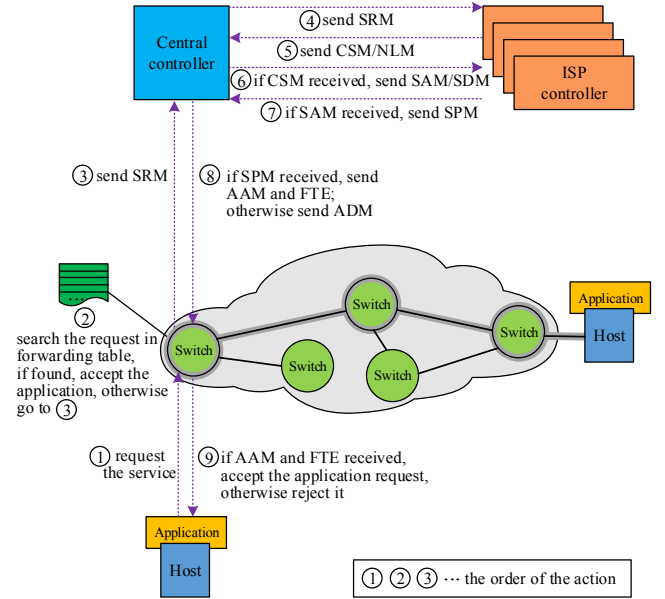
Central controller

ISP controller

4 send SRM

5 send CSM/NLM

6 if CSM received, send SAM/SDM

7 if SAM received, send SPM

3 send SRM

8 if SPM received, send AAM and FTE; otherwise send ADM

2 search the request in forwarding table, if found, accept the application, otherwise go to 3

Switch

Switch

Switch

Switch

Switch

Application

Host

1 request the service

9 if AAM and FTE received, accept the application request, otherwise reject it

Application

Host

1 2 3 ··· the order of the action